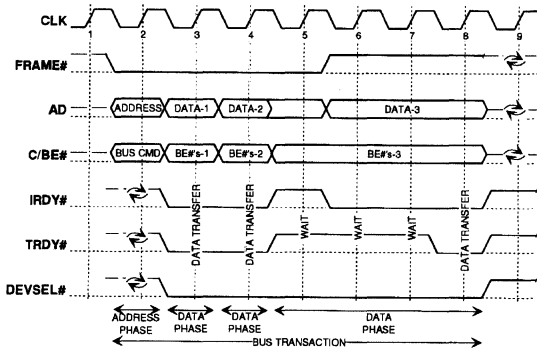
CLK
1
2
3
4
5
6
7
8
9

FRAME#

AD
ADDRESS
DATA-1
DATA-2
DATA-3

C/BE#
BUS CMD
BE#'s-1
BE#'s-2
BE#'s-3

IRDY#

TRDY#

DEVSEL#

DATA TRANSFER
DATA TRANSFER
WAIT
WAIT
WAIT
DATA TRANSFER

ADDRESS PHASE
DATA PHASE
DATA PHASE
DATA PHASE
BUS TRANSACTION